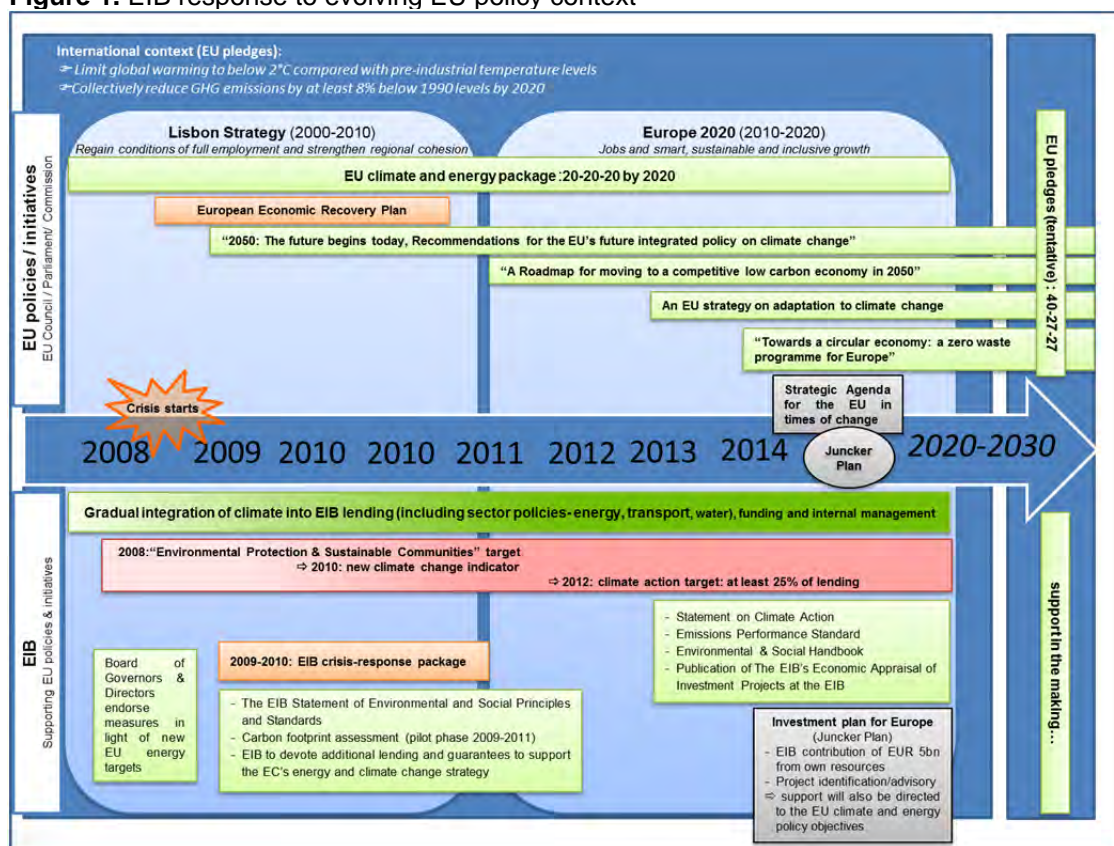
Figure 1: EIB response to evolving EU policy context

International context (EU pledges):
Limit global warming to below 2°C compared with pre-industrial temperature levels
Collectively reduce GHG emissions by at least 8% below 1990 levels by 2020

EU policies / initiatives
EU Council / Parliament/ Commission

Lisbon Strategy (2000-2010)
Regain conditions of full employment and strengthen regional cohesion

Europe 2020 (2010-2020)
Jobs and smart, sustainable and inclusive growth

EU climate and energy package : 20-20-20 by 2020

European Economic Recovery Plan

"2050: The future begins today, Recommendations for the EU's future integrated policy on climate change"

"A Roadmap for moving to a competitive low carbon economy in 2050"

An EU strategy on adaptation to climate change

"Towards a circular economy: a zero waste programme for Europe"

EU pledges (tentative) : 40-27-27

Crisis starts

Strategic Agenda for the EU in times of change

2008 2009 2010 2010 2011 2012 2013 2014 2020-2030

Juncker Plan

Gradual integration of climate into EIB lending (including sector policies - energy, transport, water), funding and internal management

2008: "Environmental Protection & Sustainable Communities" target
⇨ 2010: new climate change indicator
⇨ 2012: climate action target: at least 25% of lending

EIB
Supporting EU policies & initiatives

Board of Governors & Directors endorse measures in light of new EU energy targets

2009-2010: EIB crisis-response package

- The EIB Statement of Environmental and Social Principles and Standards
- Carbon footprint assessment (pilot phase 2009-2011)
- EIB to devote additional lending and guarantees to support the EC's energy and climate change strategy

- Statement on Climate Action
- Emissions Performance Standard
- Environmental & Social Handbook
- Publication of The EIB's Economic Appraisal of Investment Projects at the EIB

Investment plan for Europe
(Juncker Plan)
- EIB contribution of EUR 5bn from own resources
- Project identification/advisory
⇨ support will also be directed to the EU climate and energy policy objectives

support in the making...